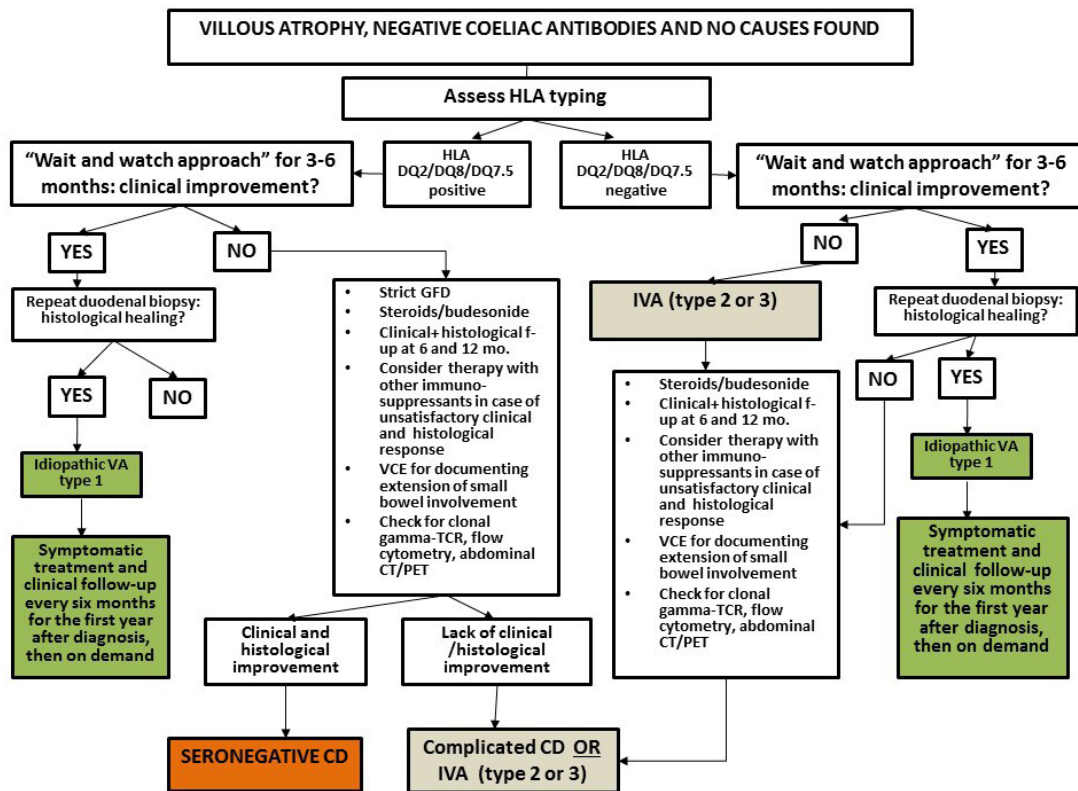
VILLOUS ATROPHY, NEGATIVE COELIAC ANTIBODIES AND NO CAUSES FOUND

Assess HLA typing

HLA DQ2/DQ8/DQ7.5 positive

HLA DQ2/DQ8/DQ7.5 negative

“Wait and watch approach” for 3-6 months: clinical improvement?

YES

NO

Repeat duodenal biopsy: histological healing?

YES

NO

Idiopathic VA type 1

Symptomatic treatment and clinical follow-up every six months for the first year after diagnosis, then on demand

- Strict GFD
- Steroids/budesonide
- Clinical+ histological f-up at 6 and 12 mo.
- Consider therapy with other immuno-suppressants in case of unsatisfactory clinical and histological response
- VCE for documenting extension of small bowel involvement
- Check for clonal gamma-TCR, flow cytometry, abdominal CT/PET

Clinical and histological improvement

Lack of clinical /histological improvement

SERONEGATIVE CD

Complicated CD OR IVA (type 2 or 3)

“Wait and watch approach” for 3-6 months: clinical improvement?

NO

YES

IVA (type 2 or 3)

- Steroids/budesonide
- Clinical+ histological f-up at 6 and 12 mo.
- Consider therapy with other immuno-suppressants in case of unsatisfactory clinical and histological response
- VCE for documenting extension of small bowel involvement
- Check for clonal gamma-TCR, flow cytometry, abdominal CT/PET

Repeat duodenal biopsy: histological healing?

NO

YES

Idiopathic VA type 1

Symptomatic treatment and clinical follow-up every six months for the first year after diagnosis, then on demand